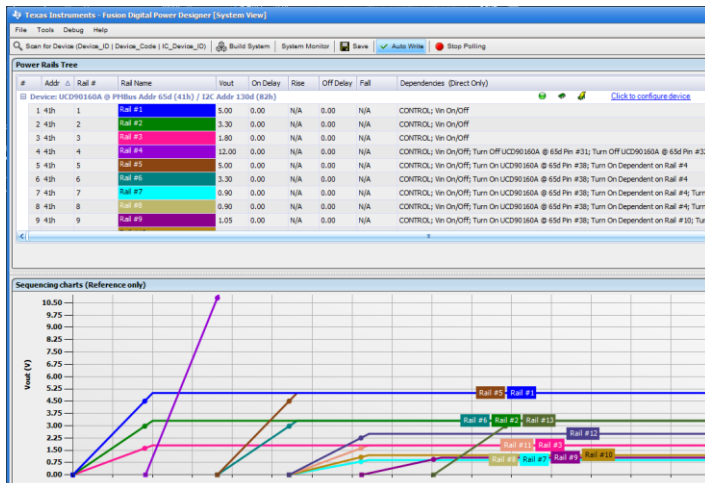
Texas Instruments - Fusion Digital Power Designer [System View]

File Tools Debug Help

Scan for Device (Device_ID | Device_Code | IC_Device_ID) Build System System Monitor Save Auto Write Stop Polling

Power Rails Tree

| # | Addr | Rail # | Rail Name | Vout | On Delay | Rise | Off Delay | Fall | Dependencies (Direct Only) |
|---|---|---|---|---|---|---|---|---|---|
| Device: UCD90160A @ PMBus Addr 65d (41h) / I2C Addr 130d (82h) | | | | | | | | | Click to configure device |
| 1 | 41h | 1 | Rail #1 | 5.00 | 0.00 | N/A | 0.00 | N/A | CONTROL; Vin On/Off |
| 2 | 41h | 2 | Rail #2 | 3.30 | 0.00 | N/A | 0.00 | N/A | CONTROL; Vin On/Off |
| 3 | 41h | 3 | Rail #3 | 1.80 | 0.00 | N/A | 0.00 | N/A | CONTROL; Vin On/Off |
| 4 | 41h | 4 | Rail #4 | 12.00 | 0.00 | N/A | 0.00 | N/A | CONTROL; Vin On/Off; Turn Off UCD90160A @ 65d Pin #31; Turn Off UCD90160A @ 65d Pin #3 |
| 5 | 41h | 5 | Rail #5 | 5.00 | 0.00 | N/A | 0.00 | N/A | CONTROL; Vin On/Off; Turn On UCD90160A @ 65d Pin #38; Turn On Dependent on Rail #4 |
| 6 | 41h | 6 | Rail #6 | 3.30 | 0.00 | N/A | 0.00 | N/A | CONTROL; Vin On/Off; Turn On UCD90160A @ 65d Pin #38; Turn On Dependent on Rail #4 |
| 7 | 41h | 7 | Rail #7 | 0.90 | 0.00 | N/A | 0.00 | N/A | CONTROL; Vin On/Off; Turn On UCD90160A @ 65d Pin #38; Turn On Dependent on Rail #4; Turn |
| 8 | 41h | 8 | Rail #8 | 0.90 | 0.00 | N/A | 0.00 | N/A | CONTROL; Vin On/Off; Turn On UCD90160A @ 65d Pin #38; Turn On Dependent on Rail #4; Turn |
| 9 | 41h | 9 | Rail #9 | 1.05 | 0.00 | N/A | 0.00 | N/A | CONTROL; Vin On/Off; Turn On UCD90160A @ 65d Pin #38; Turn On Dependent on Rail #10; Turn |

Sequencing charts (Reference only)

Vout (V)

10.50
9.75
9.00
8.25
7.50
6.75
6.00
5.25
4.50
3.75
3.00
2.25
1.50
0.75
0.00

Rail #5 Rail #1
Rail #6 Rail #2 Rail #13
Rail #12
Rail #11 Rail #3
Rail #8 Rail #7 Rail #9 Rail #10